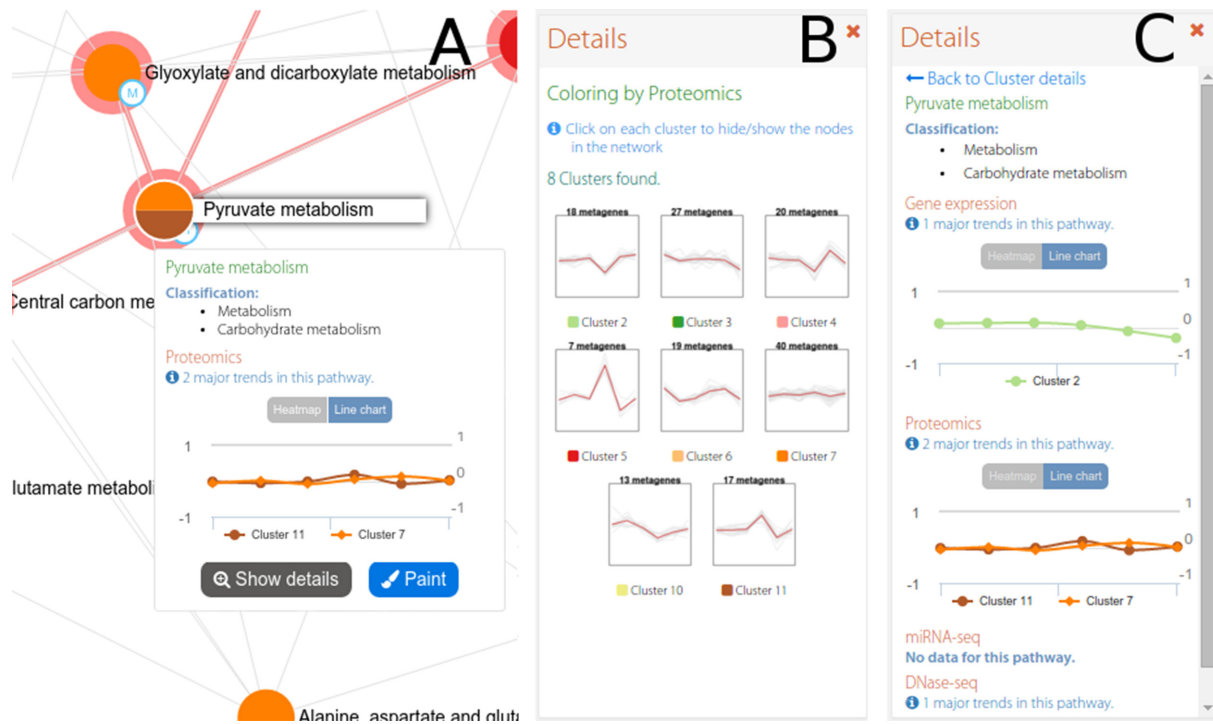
A

Glyoxylate and dicarboxylate metabolism

M

Pyruvate metabolism

Central carbon me

lutamate metaboli

Pyruvate metabolism

Classification:

- Metabolism
- Carbohydrate metabolism

Proteomics

2 major trends in this pathway.

Heatmap Line chart

1 1

0

-1 -1

Cluster 11 Cluster 7

Show details Paint

Alanine, aspartate and glut

B

Details

Coloring by Proteomics

Click on each cluster to hide/show the nodes in the network

8 Clusters found.

18 metagenes 27 metagenes 20 metagenes

Cluster 2 Cluster 3 Cluster 4

7 metagenes 19 metagenes 40 metagenes

Cluster 5 Cluster 6 Cluster 7

13 metagenes 17 metagenes

Cluster 10 Cluster 11

C

Details

← Back to Cluster details

Pyruvate metabolism

Classification:

- Metabolism
- Carbohydrate metabolism

Gene expression

1 major trends in this pathway.

Heatmap Line chart

1 1

0

-1 -1

Cluster 2

Proteomics

2 major trends in this pathway.

Heatmap Line chart

1 1

0

-1 -1

Cluster 11 Cluster 7

miRNA-seq

No data for this pathway.

DNase-seq

1 major trends in this pathway.